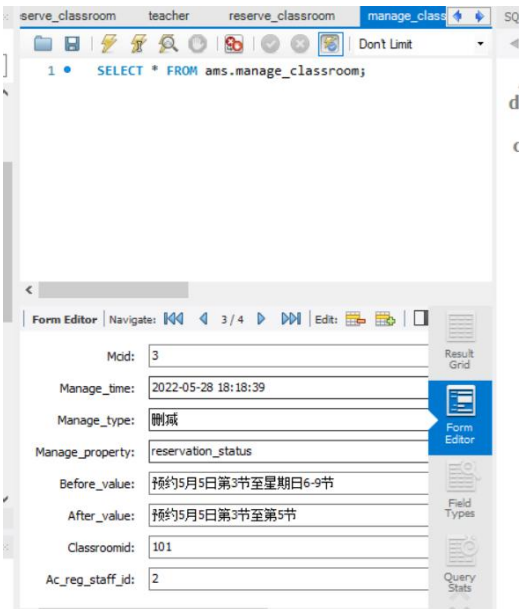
serve_classroom teacher reserve_classroom manage_class SQ

Don't Limit

1 SELECT * FROM ams.manage_classroom;

d

c

Form Editor Navigate: 3 / 4 Edit:

Mcid: 3
Manage_time: 2022-05-28 18:18:39
Manage_type: 删减
Manage_property: reservation_status
Before_value: 预约5月5日第3节至星期日6-9节
After_value: 预约5月5日第3节至第5节
Classroomid: 101
Ac_reg_staff_id: 2

Result Grid

Form Editor

Field Types

Query Stats